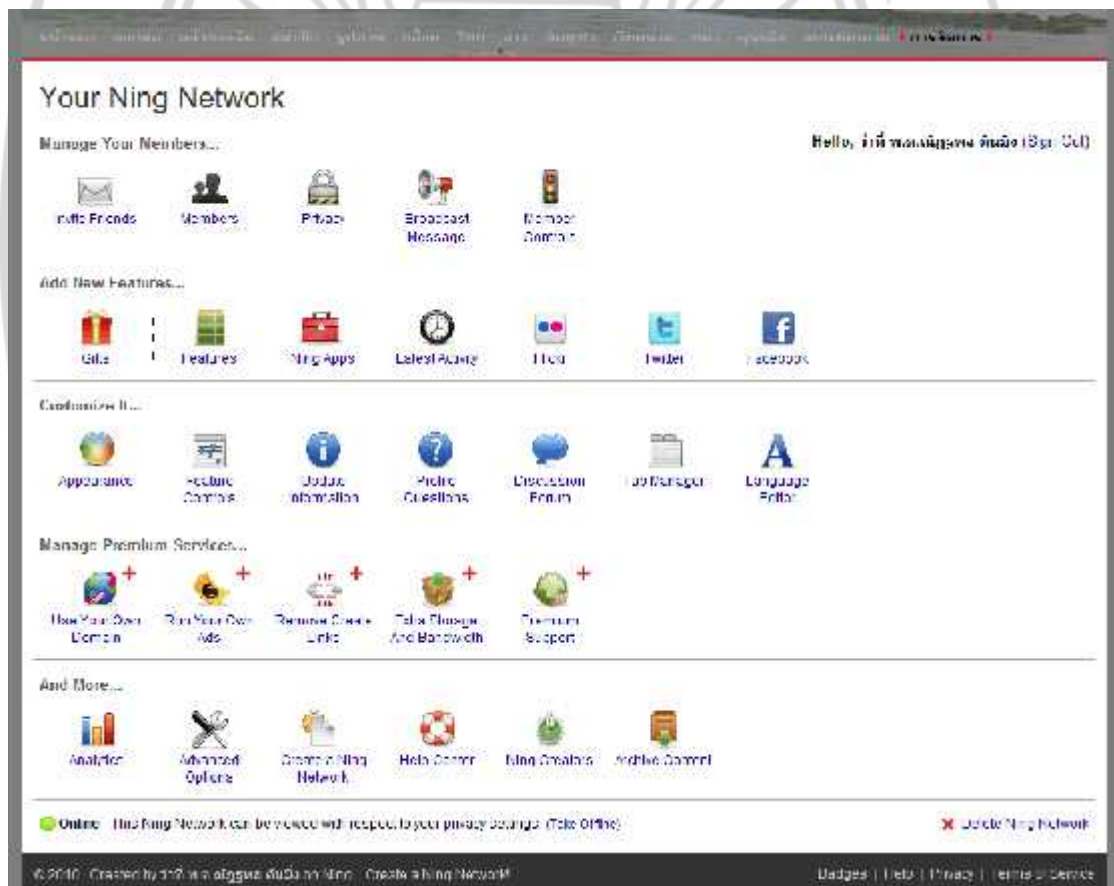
Your Ning Network

Manage Your Members...

Hello, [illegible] (Sign Out)

Invite Friends
Members
Privacy
Broadcast Message
Member Controls

Add New Features...

Gifts
Features
Ning Apps
Latest Activity
Flickr
Twitter
Facebook

Customize It...

Appearance
Feature Controls
Update Information
Profile Questions
Discussion Forum
Tab Manager
Language Editor

Manage Premium Services...

Use Your Own Domain
Run Your Own Ads
Remove Ning Links
Extra Storage And Bandwidth
Premium Support

And More...

Analytics
Advanced Options
Create a Ning Network
Help Center
Ning Creators
Archive Content

Online This Ning Network can be viewed with respect to your privacy settings (Take Offline)

Delete Ning Network

© 2010 Created by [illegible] on Ning. Create a Ning Network!

Badges | Help | Privacy | Terms of Service